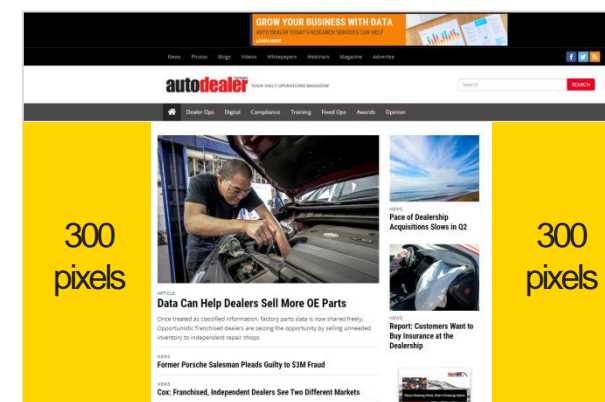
GROW YOUR BUSINESS WITH DATA
AUTO DEALER TODAY'S RESEARCH SERVICES CAN HELP
LEARN MORE

News Photos Blogs Videos Whitepapers Webinars Magazine Advertise

autodealer YOUR DAILY OPERATIONS MAGAZINE

Search SEARCH

Dealer Ops Digital Compliance Training Fixed Ops Awards Opinion

300 pixels

ARTICLE
Data Can Help Dealers Sell More OE Parts

Once treated as classified information, factory parts data is now shared freely. Opportunistic franchised dealers are seizing the opportunity by selling unneeded inventory to independent repair shops.

NEWS
Former Porsche Salesman Pleads Guilty to $3M Fraud

NEWS
Cox: Franchised, Independent Dealers See Two Different Markets

NEWS
Pace of Dealership Acquisitions Slows in Q2

NEWS
Report: Customers Want to Buy Insurance at the Dealership

300 pixels